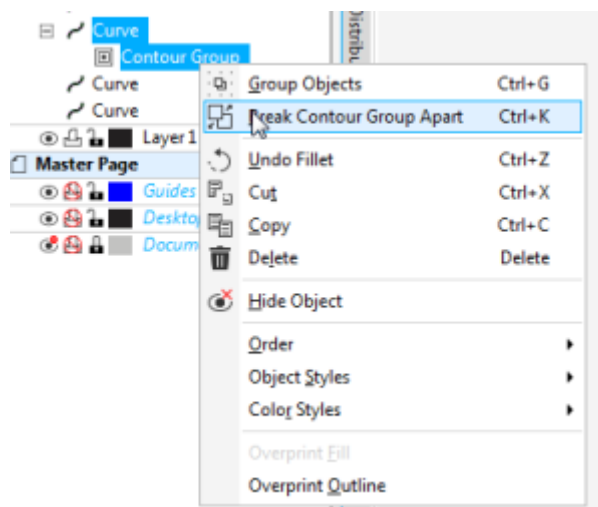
Curve
Contour Group
Curve
Curve
Layer 1
Master Page
Guides
Desktop
Docum
Distribu

Group Objects Ctrl+G
Break Contour Group Apart Ctrl+K
Undo Fillet Ctrl+Z
Cut Ctrl+X
Copy Ctrl+C
Delete Delete
Hide Object
Order
Object Styles
Color Styles
Overprint Fill
Overprint Outline